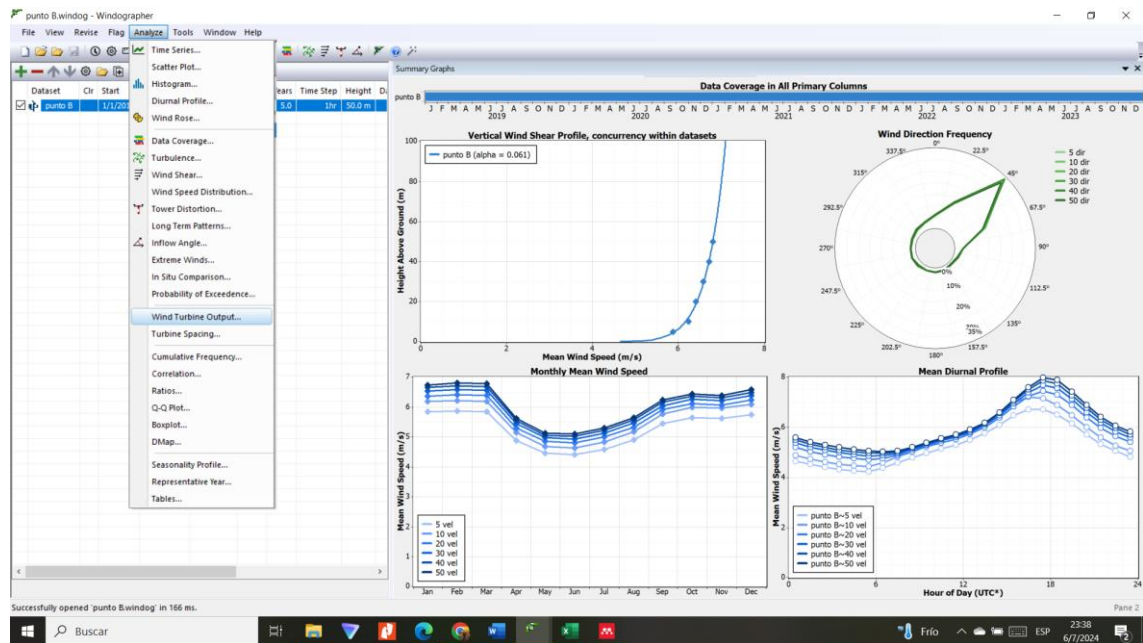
punto B.windog - Windographer

File View Revise Flag Analyze Tools Window Help

Time Series...
Scatter Plot...
Histogram...
Diurnal Profile...
Wind Rose...
Data Coverage...
Turbulence...
Wind Shear...
Wind Speed Distribution...
Tower Distortion...
Long Term Patterns...
Inflow Angle...
Extreme Winds...
In Situ Comparison...
Probability of Exceedence...
Wind Turbine Output...
Turbine Spacing...
Cumulative Frequency...
Correlation...
Ratios...
Q-Q Plot...
Boxplot...
DMap...
Seasonality Profile...
Representative Year...
Tables...

| Dataset | Clr | Start | ears | Time Step | Height | D |
|---|---|---|---|---|---|---|
| punto B | | 1/1/20 | 5.0 | 1hr | 50.0 m | |

Summary Graphs

Data Coverage in All Primary Columns
punto B
J F M A M J J A S O N D J F M A M J J A S O N D J F M A M J J A S O N D J F M A M J J A S O N D J F M A M J J A S O N D
2019 2020 2021 2022 2023

Vertical Wind Shear Profile, concurrency within datasets
punto B (alpha = 0.061)
Height Above Ground (m)
100 80 60 40 20 0
0 2 4 6 8
Mean Wind Speed (m/s)

Wind Direction Frequency
0° 22.5° 45° 67.5° 90° 112.5° 135° 157.5° 180° 202.5° 225° 247.5° 270° 292.5° 315° 337.5°
0% 10% 20% 30% 35%
5 dir
10 dir
20 dir
30 dir
40 dir
50 dir

Monthly Mean Wind Speed
Mean Wind Speed (m/s)
7 6 5 4 3 2 1 0
5 vel
10 vel
20 vel
30 vel
40 vel
50 vel
Jan Feb Mar Apr May Jun Jul Aug Sep Oct Nov Dec

Mean Diurnal Profile
Mean Wind Speed (m/s)
8 6 4 2 0
punto B~5 vel
punto B~10 vel
punto B~20 vel
punto B~30 vel
punto B~40 vel
punto B~50 vel
0 6 12 18 24
Hour of Day (UTC*)

Successfully opened 'punto B.windog' in 166 ms.
Pane 2

Buscar
Frío ESP 23:38 6/7/2024